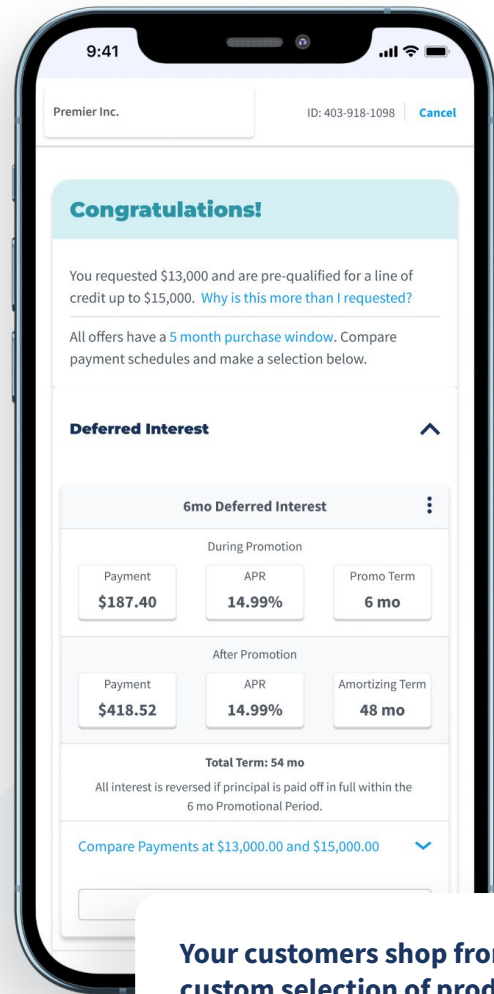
9:41

Premier Inc.

ID: 403-918-1098 Cancel

Congratulations!

You requested $13,000 and are pre-qualified for a line of credit up to $15,000. Why is this more than I requested?

All offers have a 5 month purchase window. Compare payment schedules and make a selection below.

Deferred Interest

6mo Deferred Interest

During Promotion

| Payment | APR | Promo Term |
|---|---|---|
| $187.40 | 14.99% | 6 mo |

After Promotion

| Payment | APR | Amortizing Term |
|---|---|---|
| $418.52 | 14.99% | 48 mo |

Total Term: 54 mo

All interest is reversed if principal is paid off in full within the 6 mo Promotional Period.

Compare Payments at $13,000.00 and $15,000.00

Your customers shop fro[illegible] custom selection of prod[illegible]